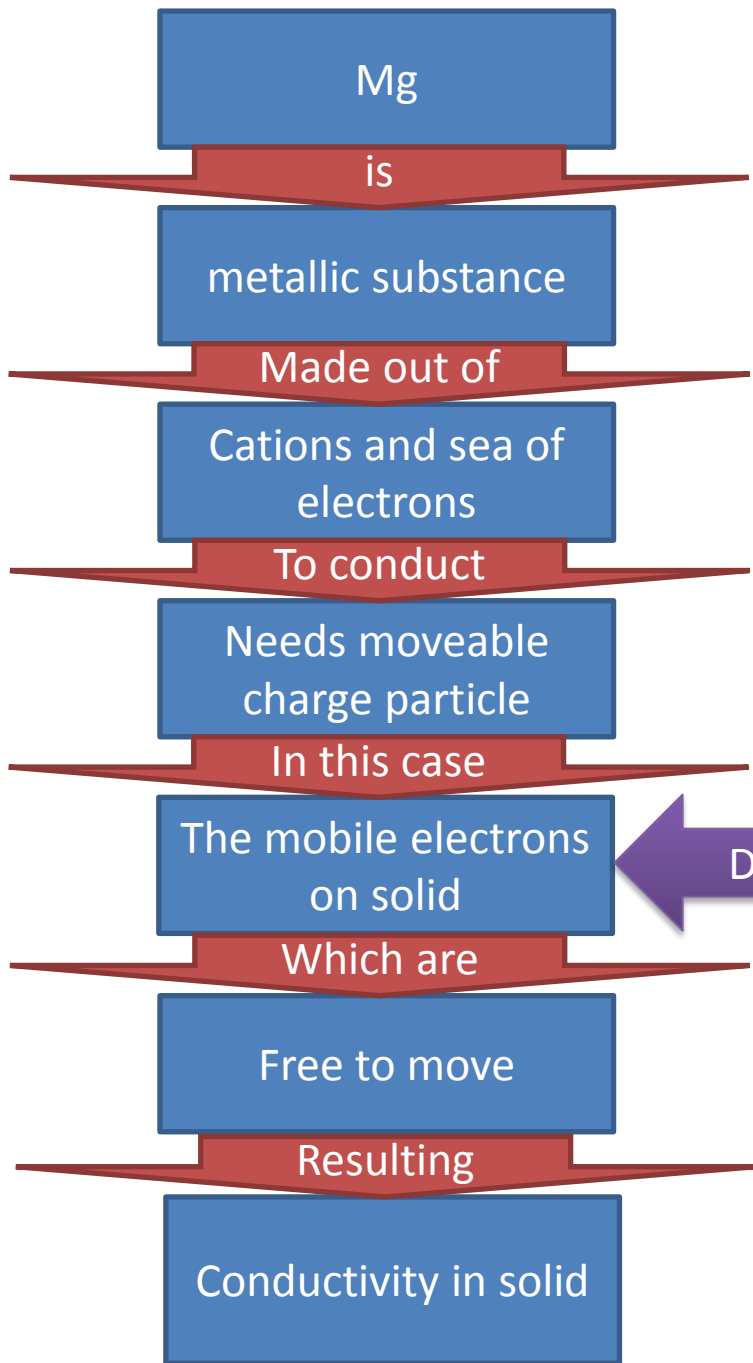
Mg

is

metallic substance

Made out of

Cations and sea of electrons

To conduct

Needs moveable charge particle

In this case

The mobile electrons on solid

D

Which are

Free to move

Resulting

Conductivity in solid